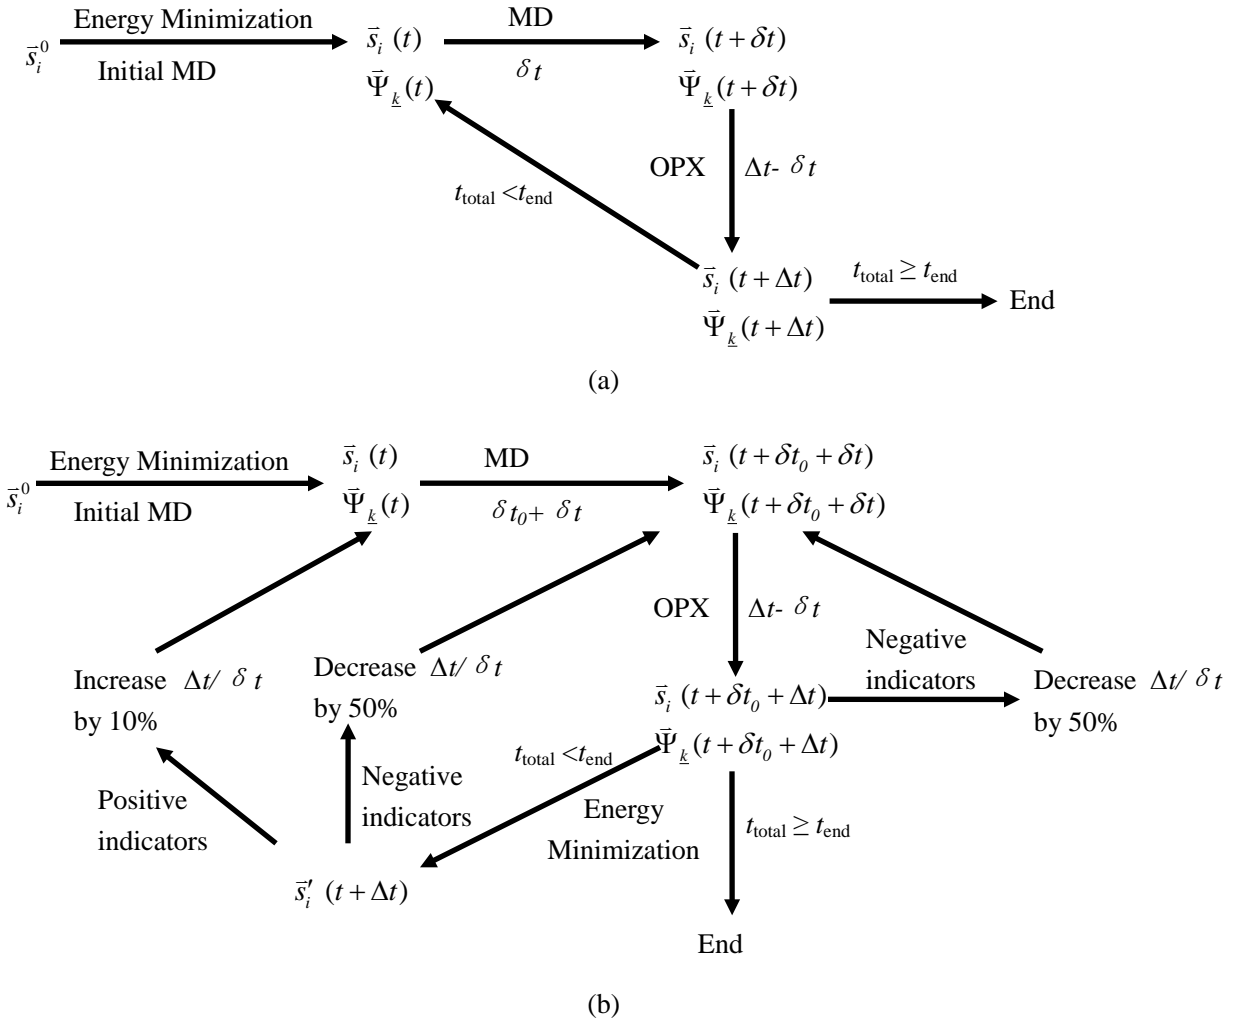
$\vec{s}_i^{\,0}$ Energy Minimization Initial MD $\vec{s}_i\ (t)$ $\vec{\Psi}_{\underline{k}}(t)$ MD $\delta t$ $\vec{s}_i\ (t+\delta t)$ $\vec{\Psi}_{\underline{k}}(t+\delta t)$

OPX $\Delta t$- $\delta t$

$t_{\text{total}} < t_{\text{end}}$

$\vec{s}_i\ (t+\Delta t)$ $\vec{\Psi}_{\underline{k}}(t+\Delta t)$ $t_{\text{total}} \geq t_{\text{end}}$ End

(a)

$\vec{s}_i^{\,0}$ Energy Minimization Initial MD $\vec{s}_i\ (t)$ $\vec{\Psi}_{\underline{k}}(t)$ MD $\delta t_0 + \delta t$ $\vec{s}_i\ (t+\delta t_0+\delta t)$ $\vec{\Psi}_{\underline{k}}(t+\delta t_0+\delta t)$

Increase $\Delta t/\ \delta t$ by 10%

Decrease $\Delta t/\ \delta t$ by 50%

OPX $\Delta t$- $\delta t$

Negative indicators

Decrease $\Delta t/\ \delta t$ by 50%

$\vec{s}_i\ (t+\delta t_0+\Delta t)$ $\vec{\Psi}_{\underline{k}}(t+\delta t_0+\Delta t)$

$t_{\text{total}} < t_{\text{end}}$

Negative indicators

Positive indicators

Energy Minimization

$t_{\text{total}} \geq t_{\text{end}}$

$\vec{s}_i'\ (t+\Delta t)$

End

(b)